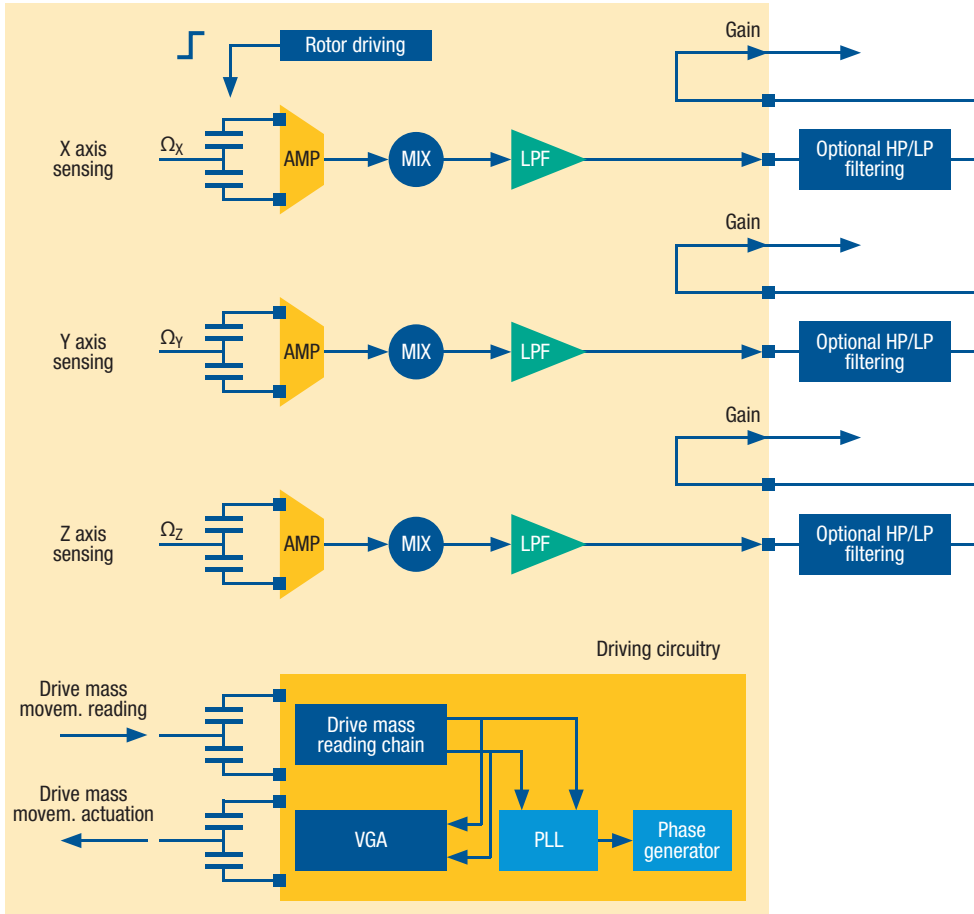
Rotor driving

Gain

X axis sensing

$\Omega_X$

AMP

MIX

LPF

Optional HP/LP filtering

Gain

Y axis sensing

$\Omega_Y$

AMP

MIX

LPF

Optional HP/LP filtering

Gain

Z axis sensing

$\Omega_Z$

AMP

MIX

LPF

Optional HP/LP filtering

Driving circuitry

Drive mass movem. reading

Drive mass reading chain

Drive mass movem. actuation

VGA

PLL

Phase generator